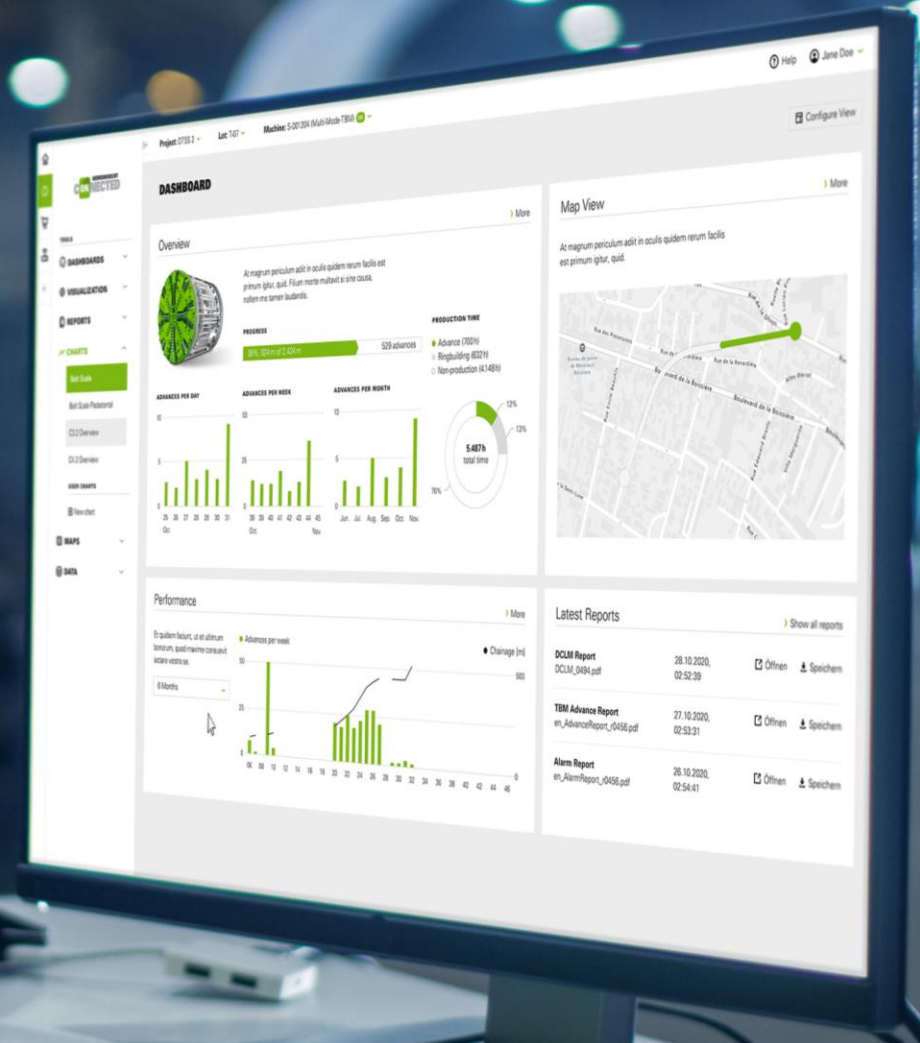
Help Jane Doe

Project: DTSS 2 Lot: T-07 Machine: S-001394 (Multi-Mode-TBM)

Configure View

CONNECTED

DASHBOARD

TOOLS

DASHBOARDS

VISUALIZATION

REPORTS

CHARTS

Belt Scale

Belt Scale Pedestal

CI 2 Overview

CI 2 Overview

USER CHARTS

New chart

MAPS

DATA

More

Overview

At magnum periculum adiit in oculis quidem rerum facilis est primum igitur, quid. Filium morte multavit si sine causa, nollem me tamen laudandis.

PROGRESS

38%, 924 m of 2.424 m

529 advances

PRODUCTION TIME

Advance (700h)

Ringbuilding (632 h)

Non-production (4.148h)

ADVANCES PER DAY

ADVANCES PER WEEK

ADVANCES PER MONTH

10

5

0

25 26 27 28 29 30 31

Oct.

38 39 40 41 42 43 44 45

Oct. Nov.

Jun. Jul. Aug. Sep. Oct. Nov.

12%

13%

76%

5.487h
total time

More

Map View

At magnum periculum adiit in oculis quidem rerum facilis est primum igitur, quid.

Rue des Pirouettes

Boulevard de la Boissière

Boulevard de la Boissière

Performance

More

Et quidem faciunt, ut et ultimum bonorum, quod maxime conservit iactare vestra se.

6 Months

Advances per week

Chainage (m)

50

25

0

500

0

06 08 10 12 14 16 18 20 22 24 26 28 30 32 34 36 38 40 42 44 46

Latest Reports

Show all reports

DCLM Report
DCLM_0494.pdf
28.10.2020, 02:52:39
Öffnen Speichern

TBM Advance Report
en_AdvanceReport_r0456.pdf
27.10.2020, 02:53:31
Öffnen Speichern

Alarm Report
en_AlarmReport_r0456.pdf
26.10.2020, 02:54:41
Öffnen Speichern